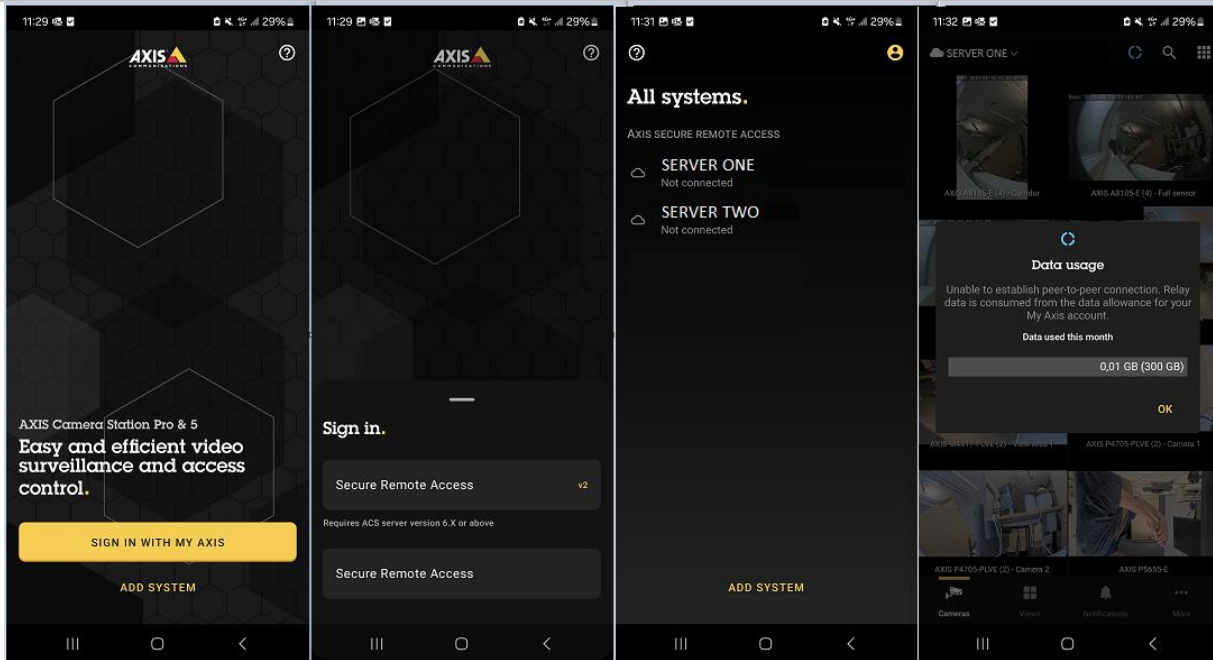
11:29 29%

AXIS COMMUNICATIONS

?

AXIS Camera Station Pro & 5

Easy and efficient video surveillance and access control.

SIGN IN WITH MY AXIS

ADD SYSTEM

11:29 29%

AXIS COMMUNICATIONS

?

Sign in.

Secure Remote Access v2

Requires ACS server version 6.X or above

Secure Remote Access

11:31 29%

?

All systems.

AXIS SECURE REMOTE ACCESS

SERVER ONE
Not connected

SERVER TWO
Not connected

ADD SYSTEM

11:32 29%

SERVER ONE

AXIS A8105-E (4) - Corridor

AXIS A8105-E (4) - Full sensor

Data usage

Unable to establish peer-to-peer connection. Relay data is consumed from the data allowance for your My Axis account.

Data used this month

0,01 GB (300 GB)

OK

AXIS M4317-PLVE (2) - View Area 1

AXIS P4705-PLVE (2) - Camera 1

AXIS P4705-PLVE (2) - Camera 2

AXIS P5655-E

Cameras

Views

Notifications

More